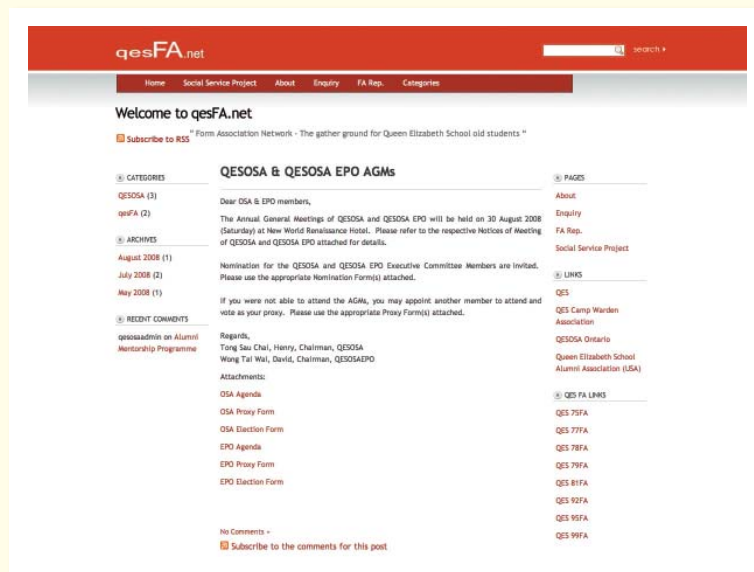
qesFA.net

search ›

Home Social Service Project About Enquiry FA Rep. Categories

Welcome to qesFA.net

Subscribe to RSS " Form Association Network - The gather ground for Queen Elizabeth School old students "

CATEGORIES

QESOSA (3)

qesFA (2)

ARCHIVES

August 2008 (1)

July 2008 (2)

May 2008 (1)

RECENT COMMENTS

qesosaadmin on Alumni Mentorship Programme

QESOSA & QESOSA EPO AGMs

Dear OSA & EPO members,

The Annual General Meetings of QESOSA and QESOSA EPO will be held on 30 August 2008 (Saturday) at New World Renaissance Hotel. Please refer to the respective Notices of Meeting of QESOSA and QESOSA EPO attached for details.

Nomination for the QESOSA and QESOSA EPO Executive Committee Members are invited. Please use the appropriate Nomination Form(s) attached.

If you were not able to attend the AGMs, you may appoint another member to attend and vote as your proxy. Please use the appropriate Proxy Form(s) attached.

Regards,
Tong Sau Chai, Henry, Chairman, QESOSA
Wong Tai Wai, David, Chairman, QESOSAEPO

Attachments:

OSA Agenda

OSA Proxy Form

OSA Election Form

EPO Agenda

EPO Proxy Form

EPO Election Form

No Comments »

Subscribe to the comments for this post

PAGES

About

Enquiry

FA Rep.

Social Service Project

LINKS

QES

QES Camp Warden Association

QESOSA Ontario

Queen Elizabeth School Alumni Association (USA)

QES FA LINKS

QES 75FA

QES 77FA

QES 78FA

QES 79FA

QES 81FA

QES 92FA

QES 95FA

QES 99FA